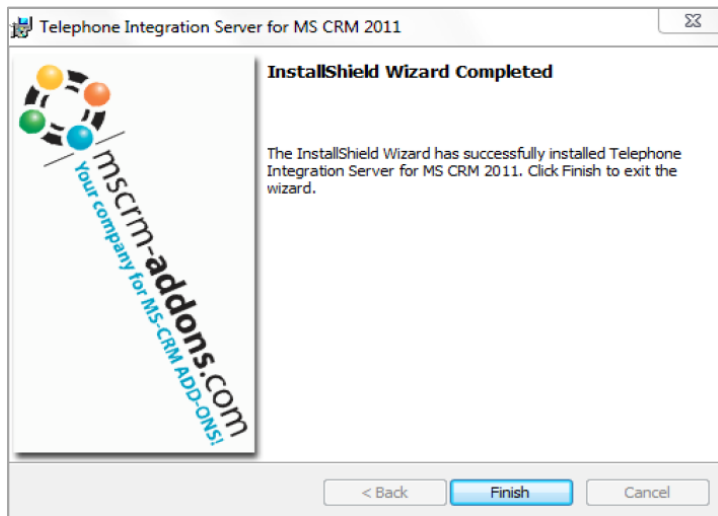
Telephone Integration Server for MS CRM 2011

mscrm-addons.com
Your company for MS-CRM ADD-ONS!

InstallShield Wizard Completed

The InstallShield Wizard has successfully installed Telephone Integration Server for MS CRM 2011. Click Finish to exit the wizard.

< Back
Finish
Cancel